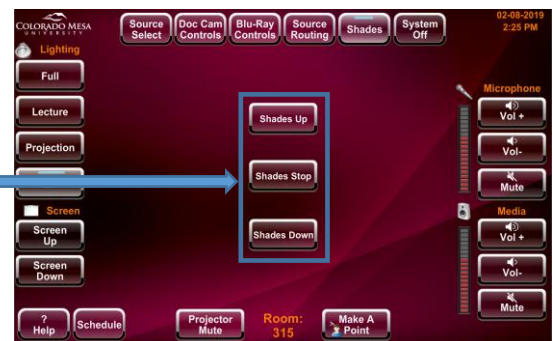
COLORADO MESA UNIVERSITY

Source Select
Doc Cam Controls
Blu-Ray Controls
Source Routing
Shades
System Off

02-08-2019
2:25 PM

Lighting
Full
Lecture
Projection

Screen
Screen Up
Screen Down

Shades Up
Shades Stop
Shades Down

Microphone
Vol +
Vol-
Mute

Media
Vol +
Vol-
Mute

? Help
Schedule
Projector Mute
Room: 315
Make A Point